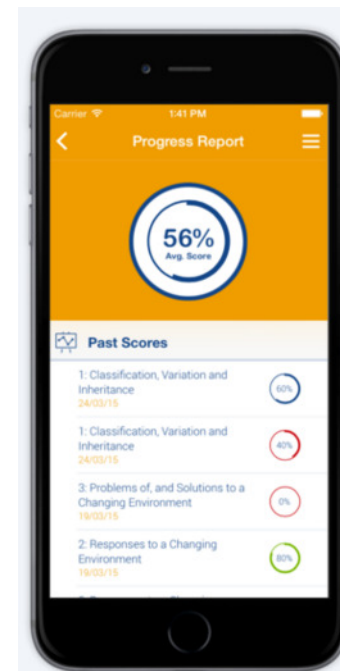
Carrier
1:41 PM
Progress Report

56%
Avg. Score

Past Scores

1: Classification, Variation and Inheritance
24/03/15
60%

1: Classification, Variation and Inheritance
24/03/15
40%

3: Problems of, and Solutions to a Changing Environment
19/03/15
0%

2: Responses to a Changing Environment
19/03/15
80%

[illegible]